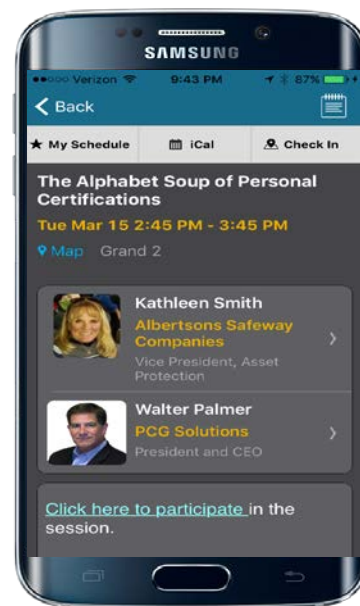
SAMSUNG

●●○○○ Verizon 9:43 PM 87%

Back

My Schedule iCal Check In

The Alphabet Soup of Personal Certifications

Tue Mar 15 2:45 PM - 3:45 PM

Map Grand 2

Kathleen Smith
Albertsons Safeway Companies
Vice President, Asset Protection

Walter Palmer
PCG Solutions
President and CEO

Click here to participate in the session.